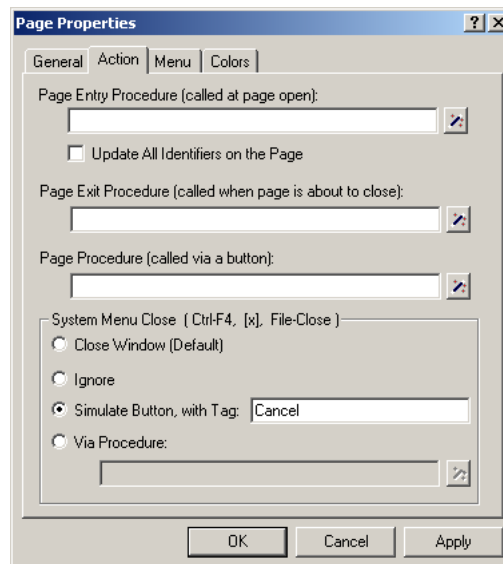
Page Properties

?
X

General
Action
Menu
Colors

Page Entry Procedure (called at page open):

Update All Identifiers on the Page

Page Exit Procedure (called when page is about to close):

Page Procedure (called via a button):

System Menu Close ( Ctrl-F4, [x], File-Close )

Close Window (Default)

Ignore

Simulate Button, with Tag: Cancel

Via Procedure:

OK
Cancel
Apply